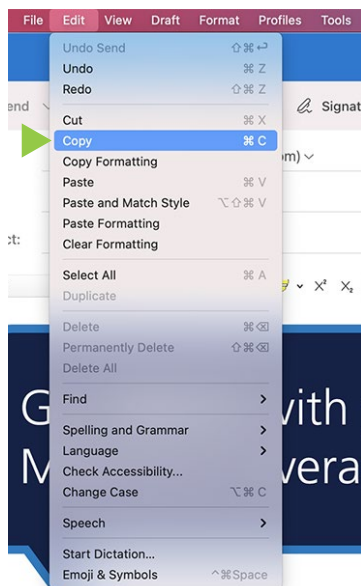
File Edit View Draft Format Profiles Tools

end

Signat

m)

ct:

G vith
M vera

Undo Send ⇧⌘↩
Undo ⌘Z
Redo ⇧⌘Z
Cut ⌘X
Copy ⌘C
Copy Formatting
Paste ⌘V
Paste and Match Style ⌥⇧⌘V
Paste Formatting
Clear Formatting
Select All ⌘A
Duplicate
Delete ⌘⌫
Permanently Delete ⇧⌘⌫
Delete All
Find
Spelling and Grammar
Language
Check Accessibility...
Change Case ⌥⌘C
Speech
Start Dictation...
Emoji & Symbols ^⌘Space